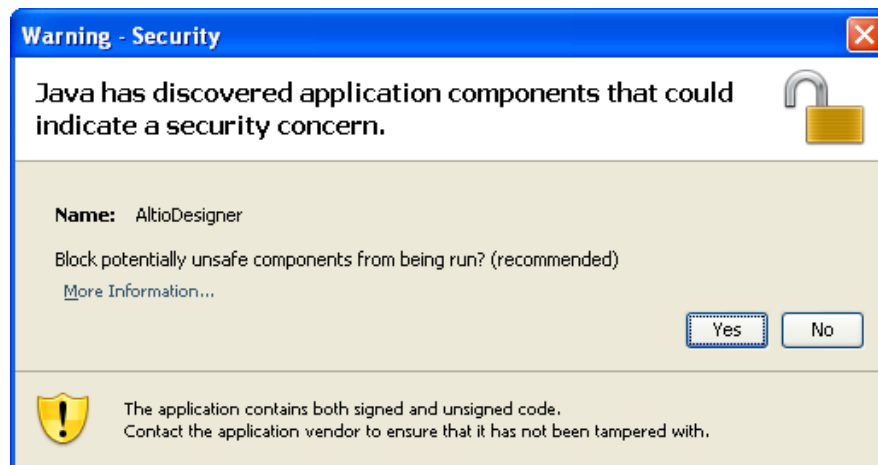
Warning - Security

Java has discovered application components that could indicate a security concern.

Name: AltioDesigner

Block potentially unsafe components from being run? (recommended)

More Information...

Yes
No

The application contains both signed and unsigned code.
Contact the application vendor to ensure that it has not been tampered with.